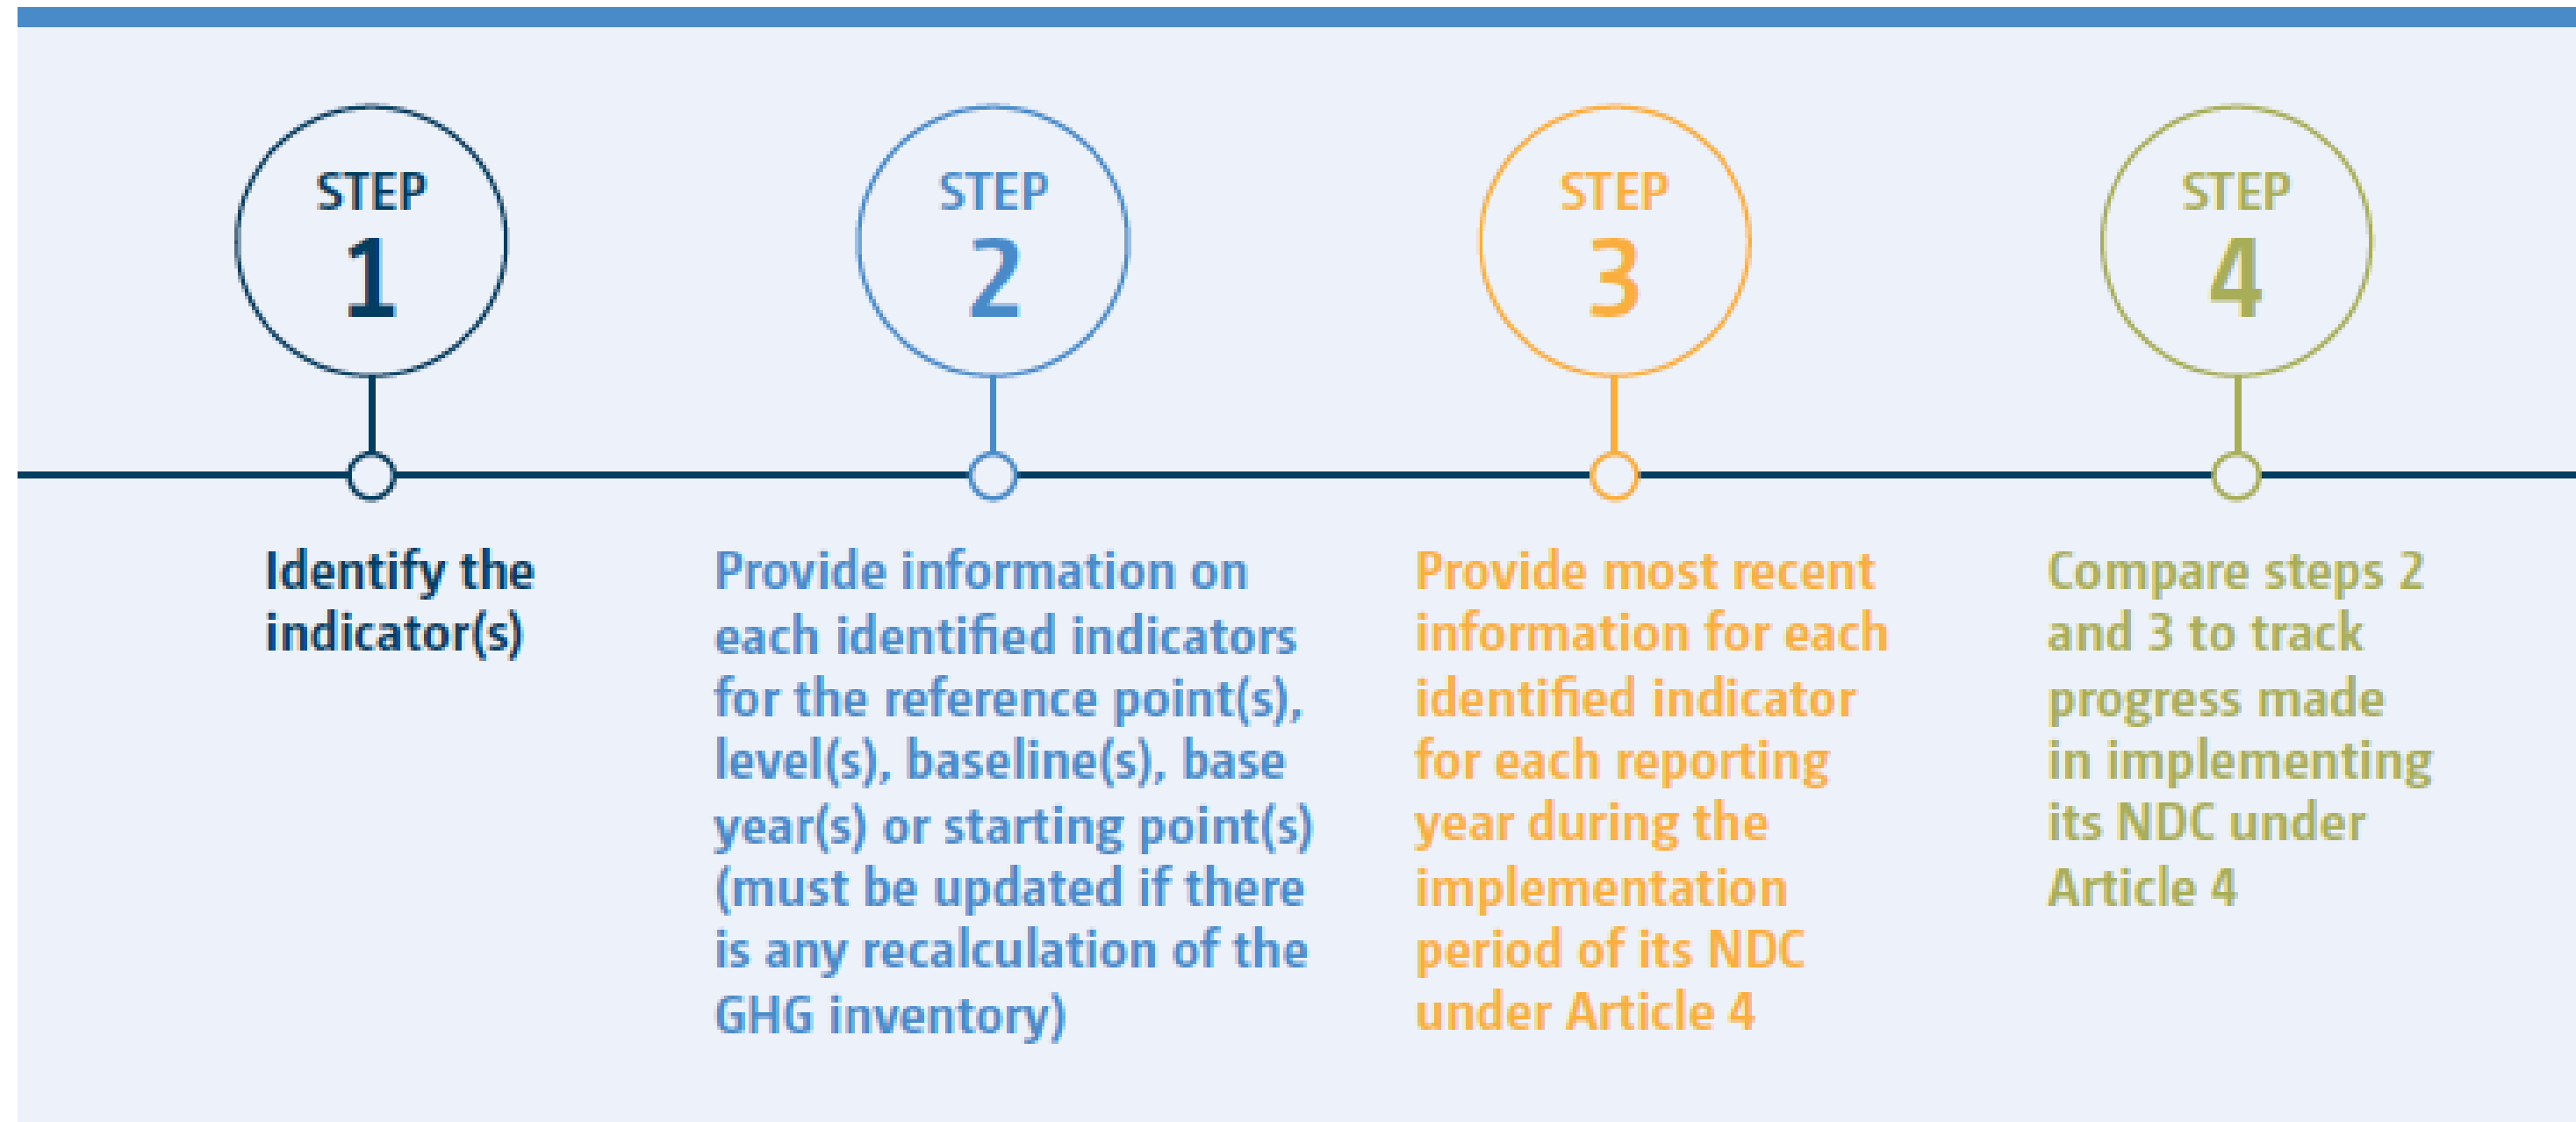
STEP 1

Identify the indicator(s)

STEP 2

Provide information on each identified indicators for the reference point(s), level(s), baseline(s), base year(s) or starting point(s) (must be updated if there is any recalculation of the GHG inventory)

STEP 3

Provide most recent information for each identified indicator for each reporting year during the implementation period of its NDC under Article 4

STEP 4

Compare steps 2 and 3 to track progress made in implementing its NDC under Article 4